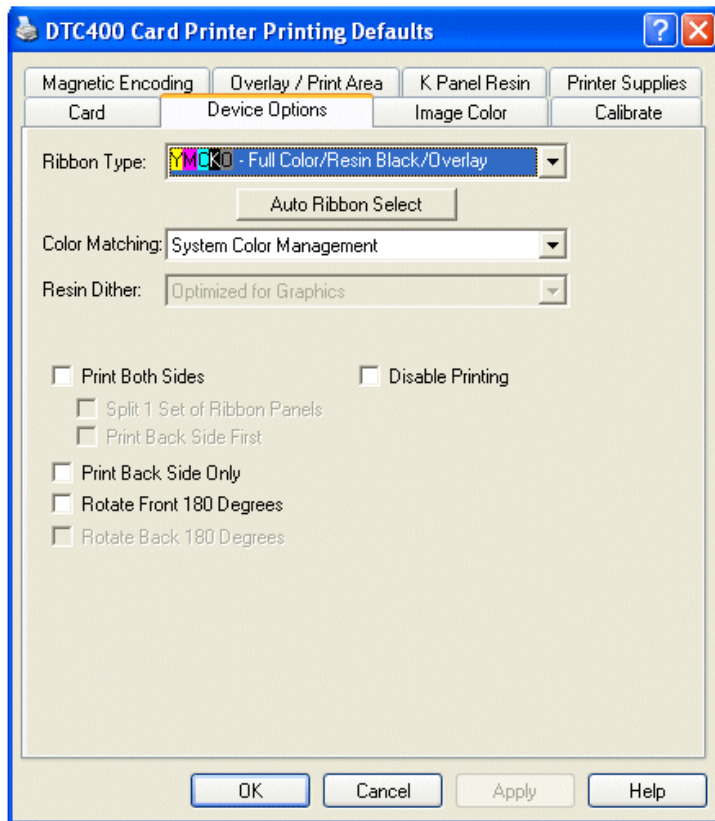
DTC400 Card Printer Printing Defaults

Magnetic Encoding | Overlay / Print Area | K Panel Resin | Printer Supplies
Card | Device Options | Image Color | Calibrate

Ribbon Type: YMCKO - Full Color/Resin Black/Overlay

Auto Ribbon Select

Color Matching: System Color Management

Resin Dither: Optimized for Graphics

Print Both Sides

Disable Printing

Split 1 Set of Ribbon Panels

Print Back Side First

Print Back Side Only

Rotate Front 180 Degrees

Rotate Back 180 Degrees

OK | Cancel | Apply | Help